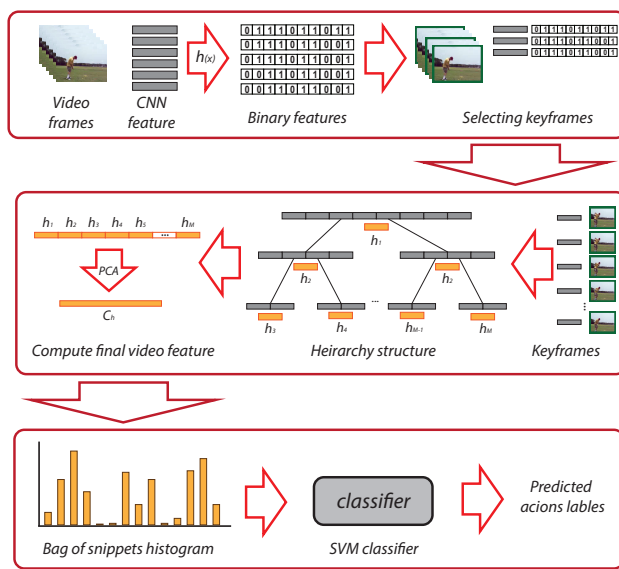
Video frames

CNN feature

$h_{(x)}$

| 0 | 1 | 1 | 1 | 0 | 1 | 1 | 0 | 1 | 1 |
|---|---|---|---|---|---|---|---|---|---|
| 0 | 1 | 1 | 1 | 0 | 1 | 1 | 0 | 0 | 1 |
| 0 | 1 | 1 | 1 | 0 | 1 | 1 | 0 | 0 | 1 |
| 0 | 0 | 1 | 1 | 0 | 1 | 1 | 0 | 0 | 1 |
| 0 | 1 | 1 | 1 | 0 | 1 | 1 | 0 | 1 | 1 |

Binary features

| 0 | 1 | 1 | 1 | 0 | 1 | 1 | 0 | 1 | 1 |
|---|---|---|---|---|---|---|---|---|---|
| 0 | 1 | 1 | 1 | 0 | 1 | 1 | 0 | 0 | 1 |
| 0 | 1 | 1 | 1 | 0 | 1 | 1 | 0 | 0 | 1 |

Selecting keyframes

$h_1$ $h_2$ $h_3$ $h_4$ $h_5$ ... $h_M$

PCA

$C_h$

Compute final video feature

$h_1$

$h_2$ $h_2$

... 

$h_3$ $h_4$ $h_{M-1}$ $h_M$

Heirarchy structure

Keyframes

Bag of snippets histogram

classifier

SVM classifier

Predicted acions lables